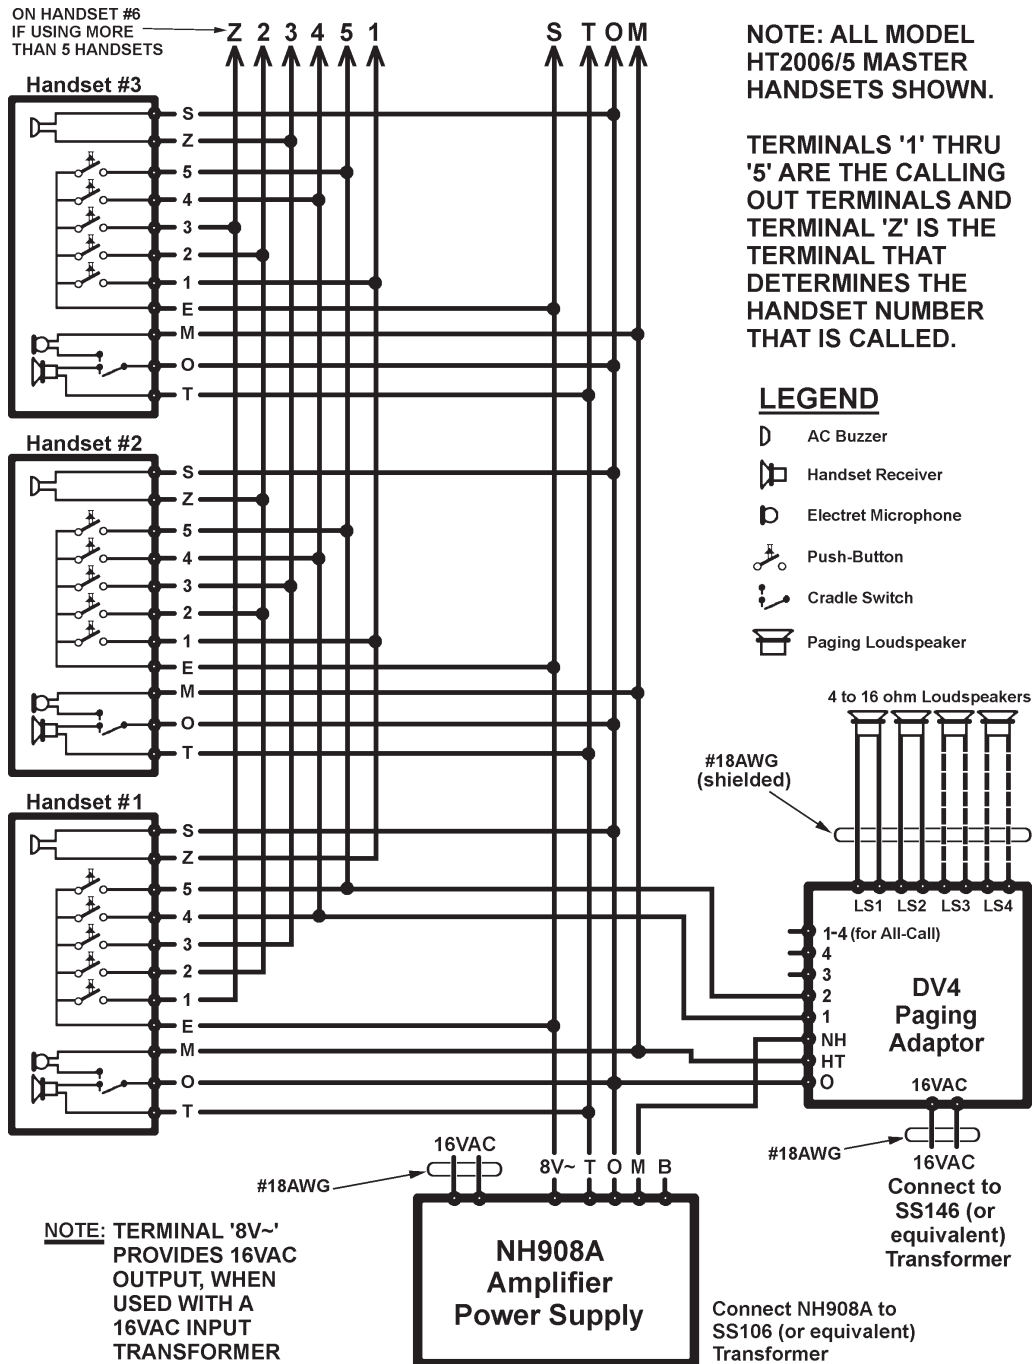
ON HANDSET #6 IF USING MORE THAN 5 HANDSETS

Z 2 3 4 5 1

S T O M

NOTE: ALL MODEL HT2006/5 MASTER HANDSETS SHOWN.

TERMINALS '1' THRU '5' ARE THE CALLING OUT TERMINALS AND TERMINAL 'Z' IS THE TERMINAL THAT DETERMINES THE HANDSET NUMBER THAT IS CALLED.

Handset #3

S
Z
5
4
3
2
1
E
M
O
T

LEGEND

AC Buzzer
Handset Receiver
Electret Microphone
Push-Button
Cradle Switch
Paging Loudspeaker

Handset #2

S
Z
5
4
3
2
1
E
M
O
T

4 to 16 ohm Loudspeakers

#18AWG (shielded)

Handset #1

S
Z
5
4
3
2
1
E
M
O
T

LS1 LS2 LS3 LS4

1-4 (for All-Call)
4
3
2
1
NH
HT
O

DV4 Paging Adaptor

16VAC

#18AWG

16VAC Connect to SS146 (or equivalent) Transformer

16VAC

#18AWG

8V~ T O M B

NOTE: TERMINAL '8V~' PROVIDES 16VAC OUTPUT, WHEN USED WITH A 16VAC INPUT TRANSFORMER

NH908A Amplifier Power Supply

Connect NH908A to SS106 (or equivalent) Transformer